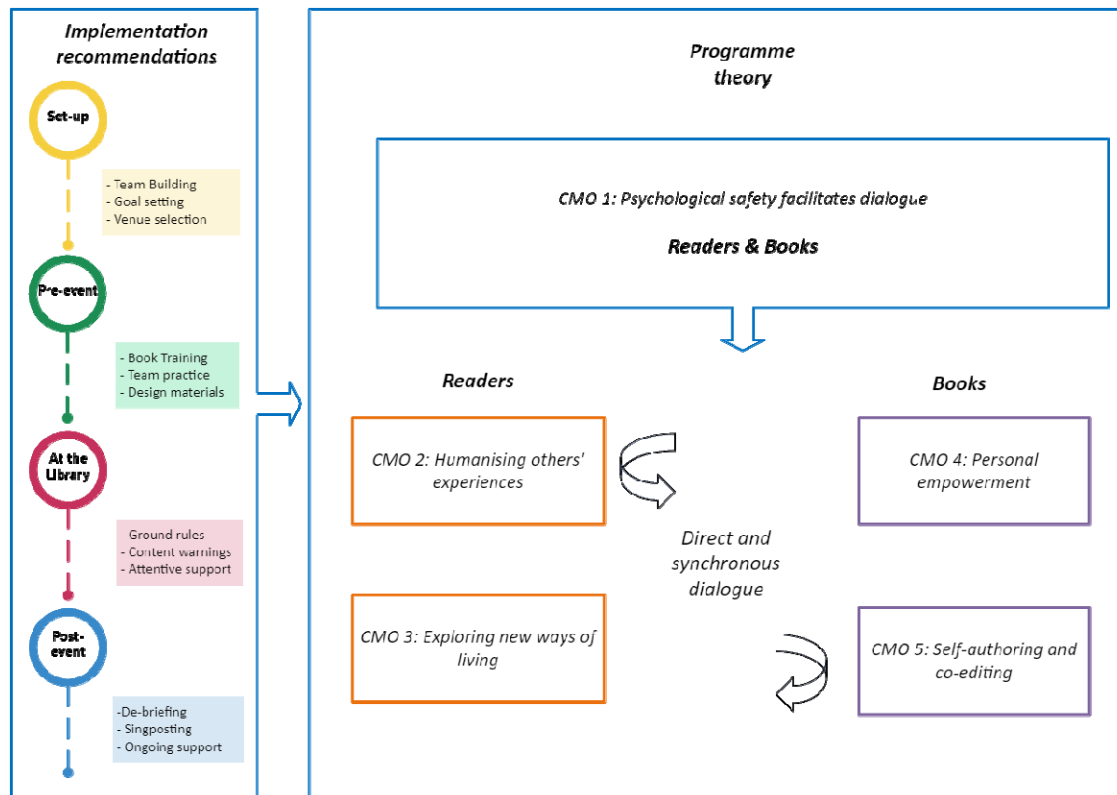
Implementation recommendations

Set-up

- Team Building
- Goal setting
- Venue selection

Pre-event

- Book Training
- Team practice
- Design materials

At the Library

- Ground rules
- Content warnings
- Attentive support

Post-event

-De-briefing
- Singposting
- Ongoing support

Programme theory

CMO 1: Psychological safety facilitates dialogue

Readers & Books

Readers

Books

CMO 2: Humanising others' experiences

CMO 4: Personal empowerment

Direct and synchronous dialogue

CMO 3: Exploring new ways of living

CMO 5: Self-authoring and co-editing